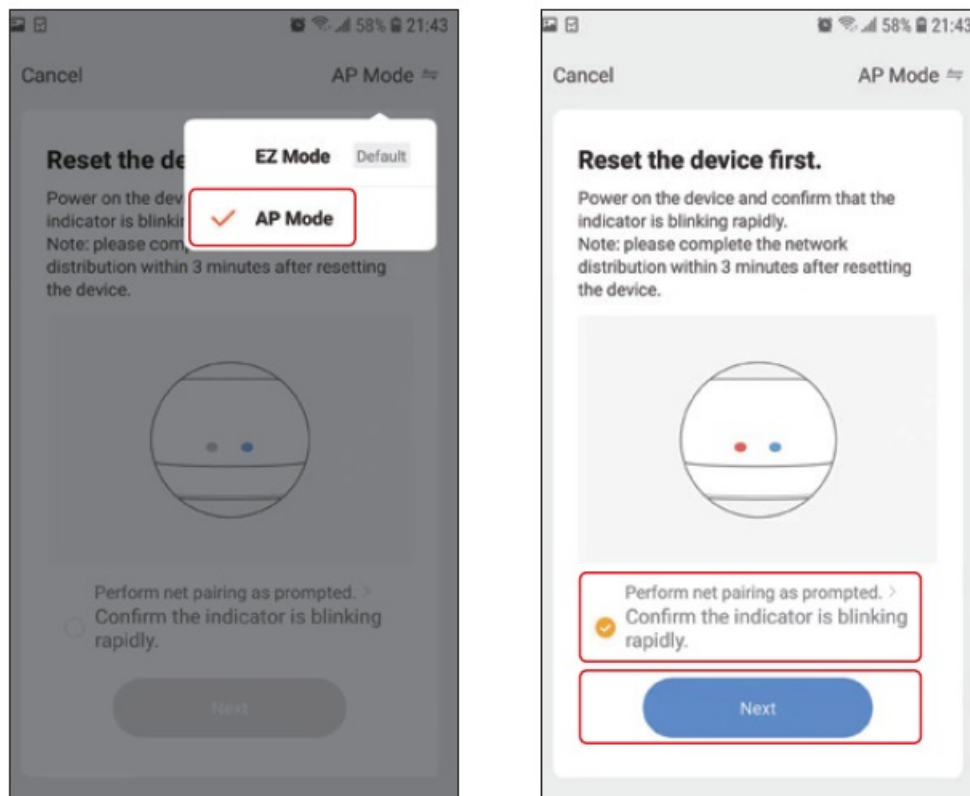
58% 21:43

Cancel

AP Mode

EZ Mode Default

AP Mode

Reset the de

Power on the dev indicator is blinki Note: please comp distribution within 3 minutes after resetting the device.

Perform net pairing as prompted. >

Confirm the indicator is blinking rapidly.

Next

58% 21:43

Cancel

AP Mode

Reset the device first.

Power on the device and confirm that the indicator is blinking rapidly.
Note: please complete the network distribution within 3 minutes after resetting the device.

Perform net pairing as prompted. >

Confirm the indicator is blinking rapidly.

Next